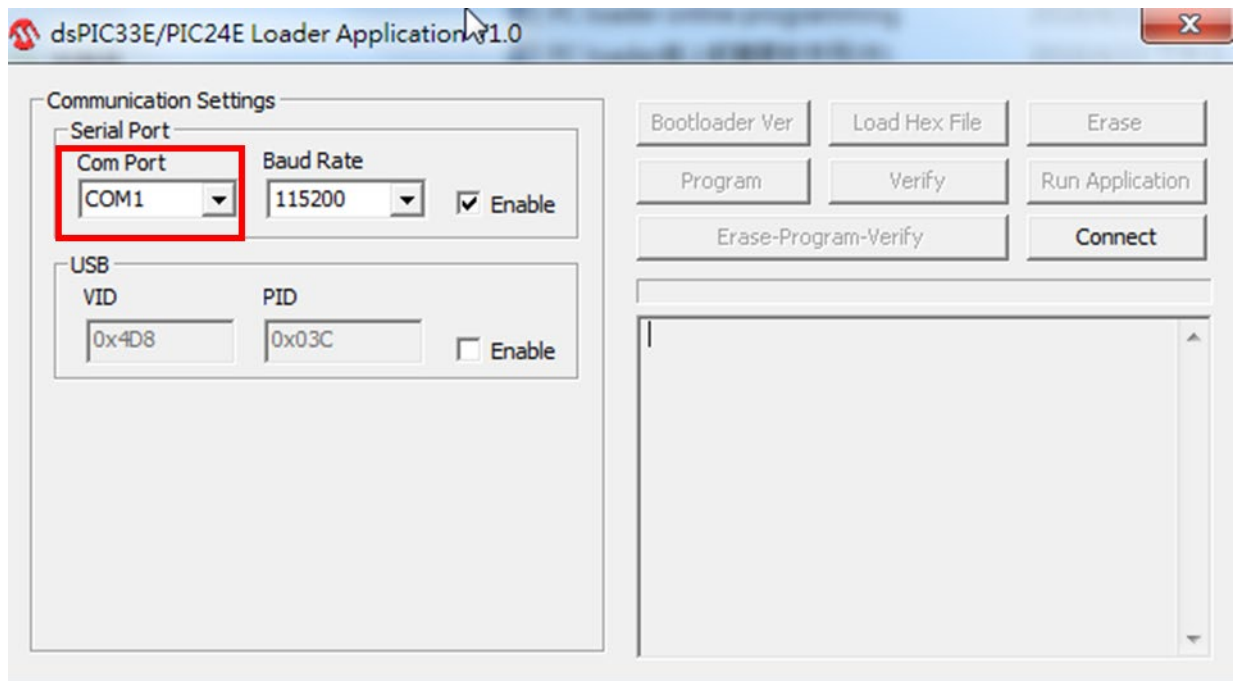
dsPIC33E/PIC24E Loader Application v1.0

Communication Settings

Serial Port

Com Port

COM1

Baud Rate

115200

Enable

USB

VID

0x4D8

PID

0x03C

Enable

Bootloader Ver

Load Hex File

Erase

Program

Verify

Run Application

Erase-Program-Verify

Connect